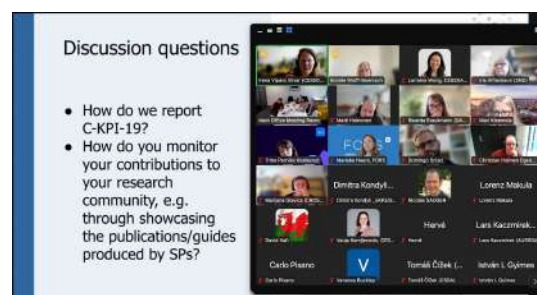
Discussion questions

- How do we report C-KPI-19?
- How do you monitor your contributions to your research community, e.g. through showcasing the publications/guides produced by SPs?

Dimitra Kondyl...

Lorenz Makula

Hervé

Lars Kaczmirsk...

Carlo Pisano

V

Tomáš Čížek (...

István L Gyimes